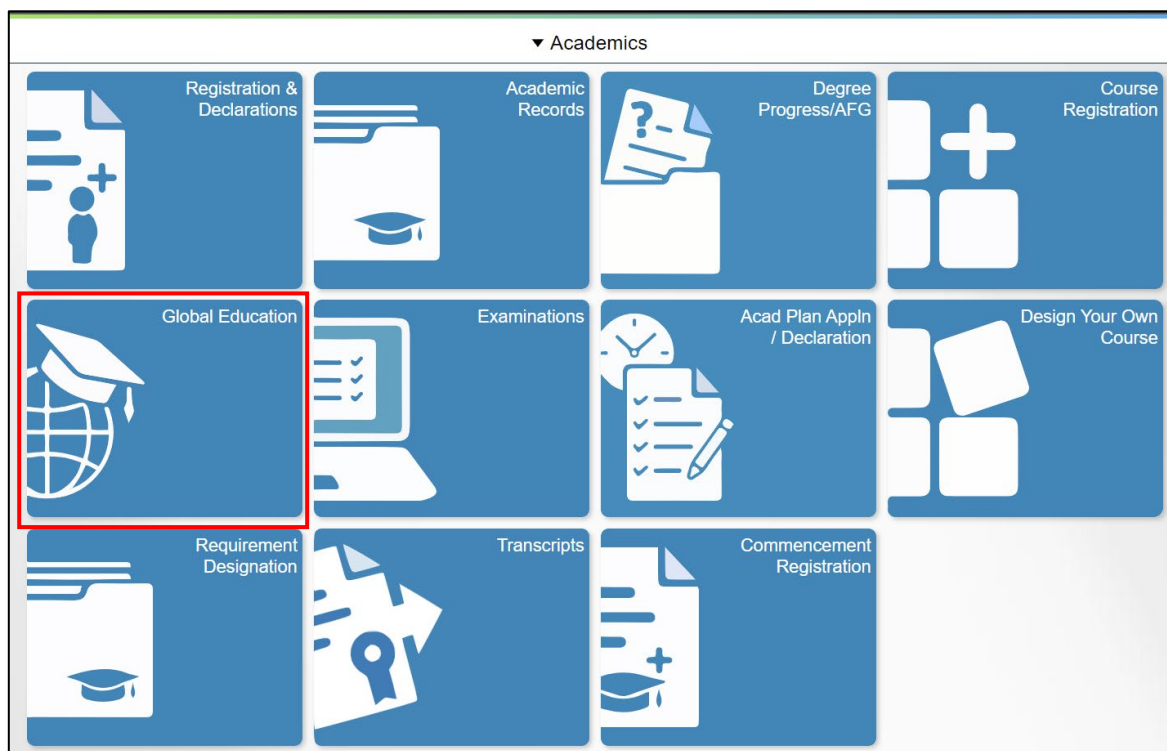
▼ Academics

Registration & Declarations

Academic Records

Degree Progress/AFG

Course Registration

Global Education

Examinations

Acad Plan Appln / Declaration

Design Your Own Course

Requirement Designation

Transcripts

Commencement Registration